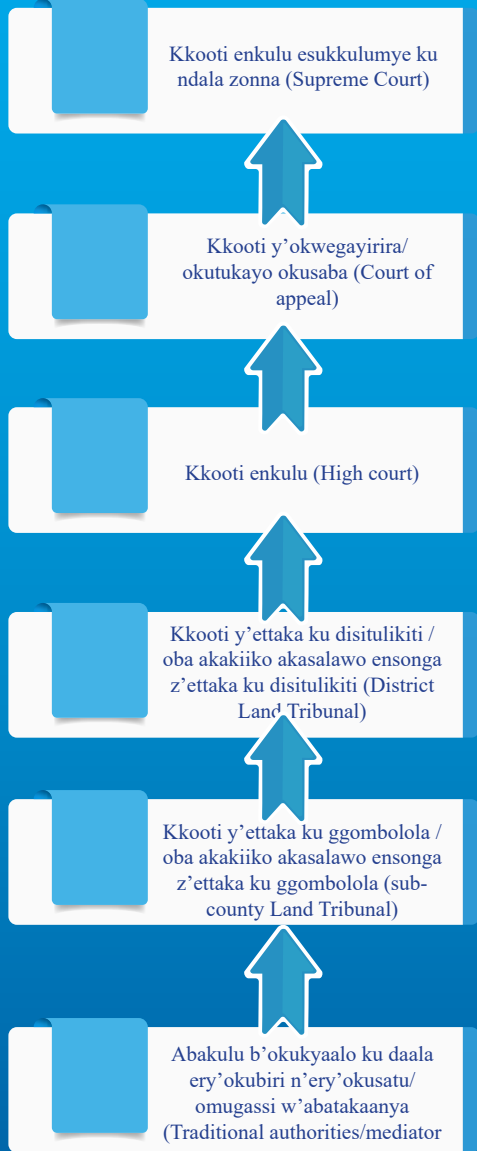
Kkooti enkulu esukkulumye ku ndala zonna (Supreme Court)

Kkooti y'okwegayirira/ okutukayo okusaba (Court of appeal)

Kkooti enkulu (High court)

Kkooti y'ettaka ku disitulikiti / oba akakiiko akasalawo ensonga z'ettaka ku disitulikiti (District Land Tribunal)

Kkooti y'ettaka ku ggombolola / oba akakiiko akasalawo ensonga z'ettaka ku ggombolola (sub-county Land Tribunal)

Abakulu b'okukyaalo ku daala ery'okubiri n'ery'okusatu/ omugassi w'abatakaanya (Traditional authorities/mediator